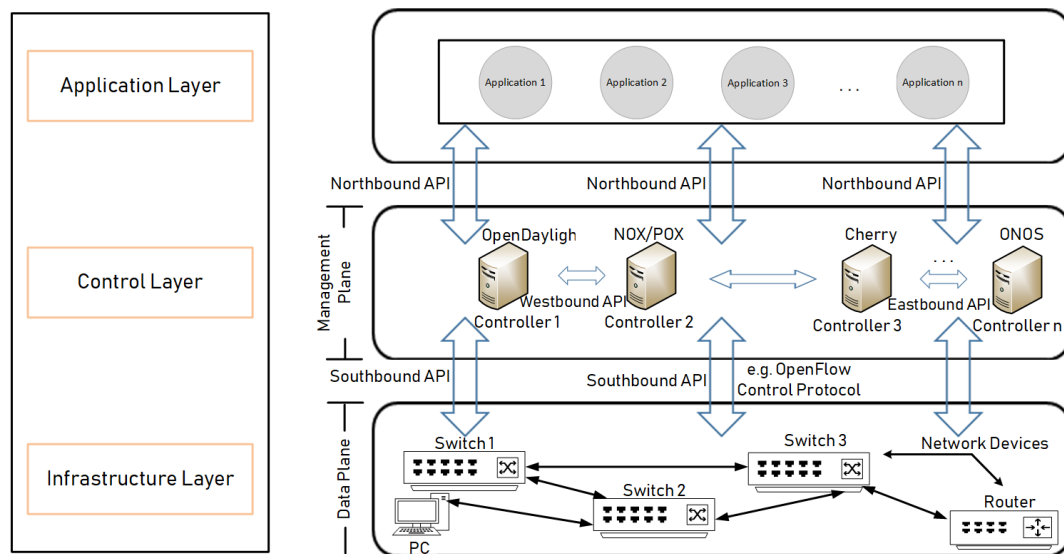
Application Layer

Control Layer

Infrastructure Layer

Application 1
Application 2
Application 3
. . .
Application n

Northbound API
Northbound API
Northbound API

Management Plane

OpenDayligh
NOX/POX
Cherry
. . .
ONOS

Westbound API
Eastbound API

Controller 1
Controller 2
Controller 3
Controller n

Southbound API
Southbound API
e.g. OpenFlow Control Protocol

Data Plane

Switch 1
Switch 3
Network Devices
Switch 2
Router
PC